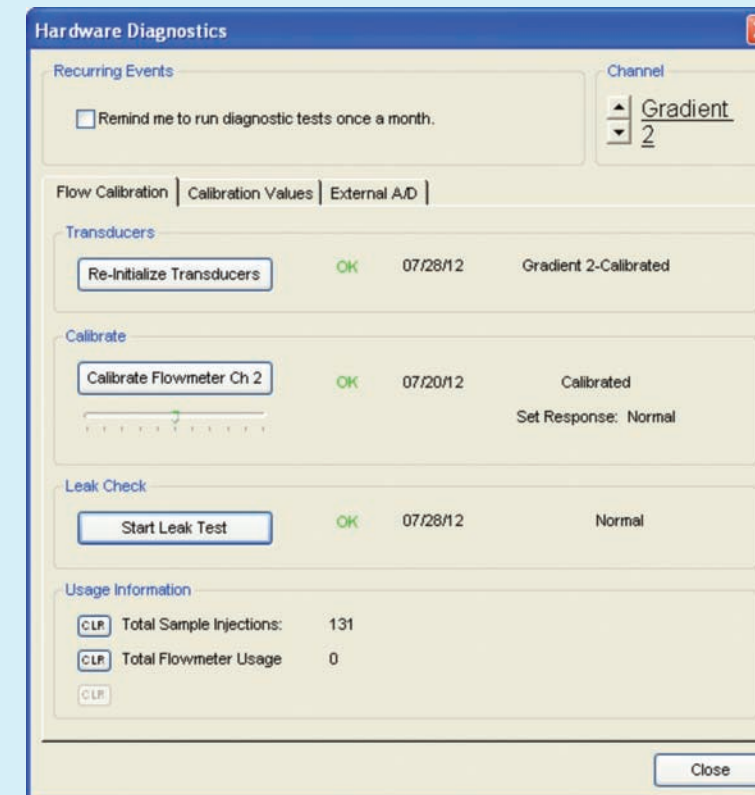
Hardware Diagnostics

Recurring Events

Remind me to run diagnostic tests once a month.

Channel

Gradient 2

Flow Calibration | Calibration Values | External A/D

Transducers

Re-Initialize Transducers OK 07/28/12 Gradient 2-Calibrated

Calibrate

Calibrate Flowmeter Ch 2 OK 07/20/12 Calibrated

Set Response: Normal

Leak Check

Start Leak Test OK 07/28/12 Normal

Usage Information

CLR Total Sample Injections: 131

CLR Total Flowmeter Usage 0

CLR

Close